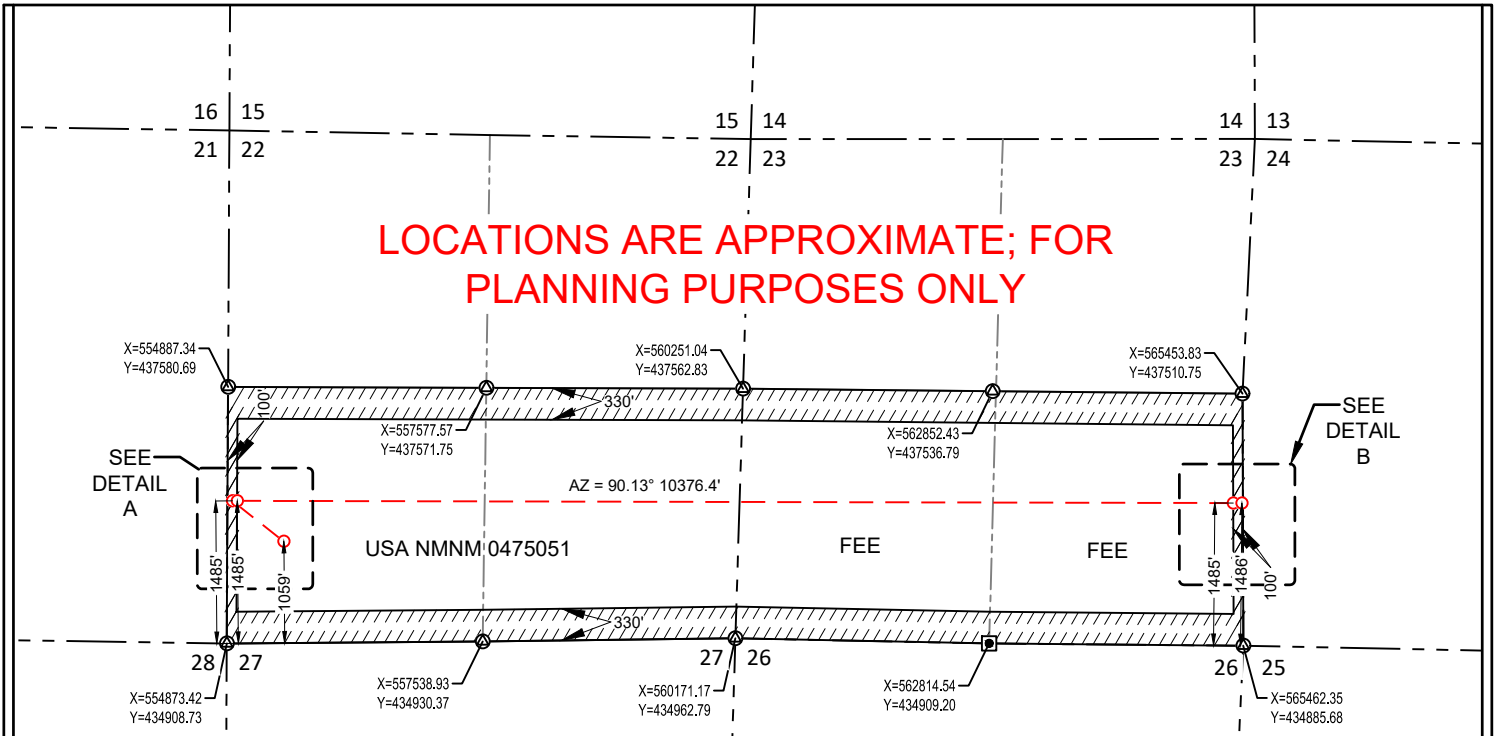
16 15
21 22

15 14
22 23

14 13
23 24

LOCATIONS ARE APPROXIMATE; FOR PLANNING PURPOSES ONLY

X=554887.34
Y=437580.69

X=560251.04
Y=437562.83

X=565453.83
Y=437510.75

100'

330'

X=557577.57
Y=437571.75

X=562852.43
Y=437536.79

SEE DETAIL B

SEE DETAIL A

AZ = 90.13° 10376.4'

USA NMNM 0475051

FEE

FEE

1485'
1485'
1059'

1485'
1486'
100'

330'

28 27

27 26

26 25

X=554873.42
Y=434908.73

X=557538.93
Y=434930.37

X=560171.17
Y=434962.79

X=562814.54
Y=434909.20

X=565462.35
Y=434885.68